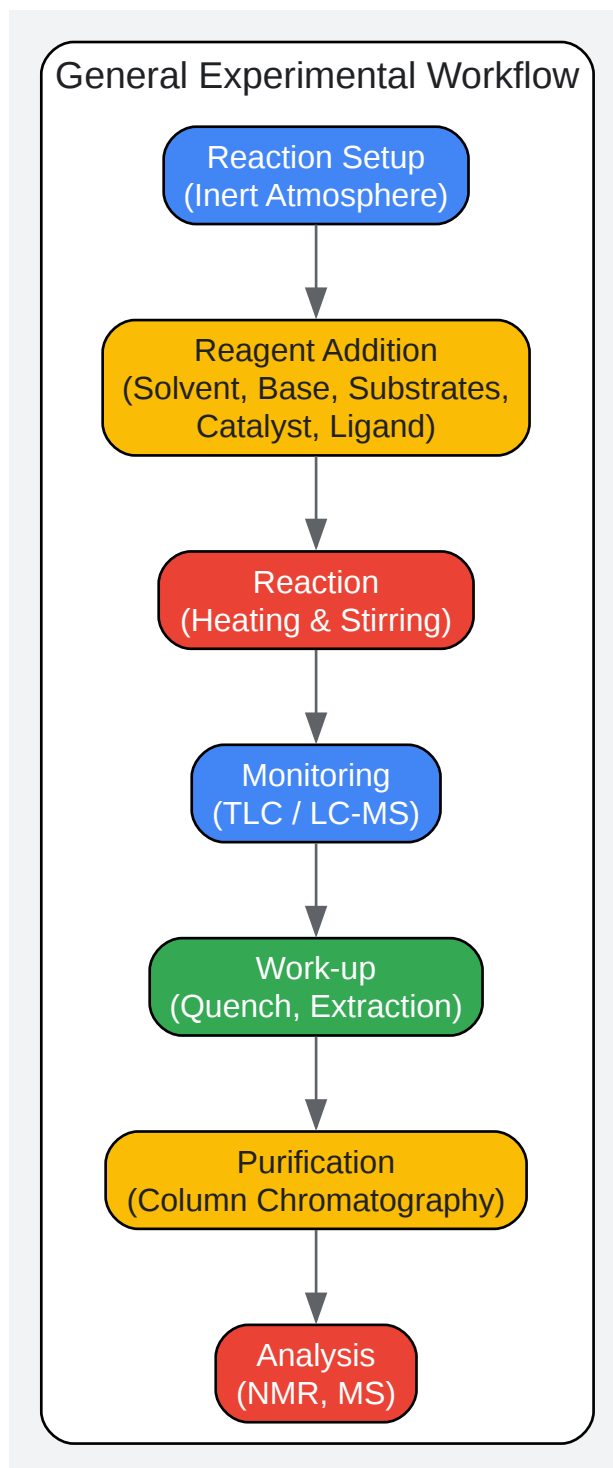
General Experimental Workflow

Reaction Setup
(Inert Atmosphere)

Reagent Addition
(Solvent, Base, Substrates, Catalyst, Ligand)

Reaction
(Heating & Stirring)

Monitoring
(TLC / LC-MS)

Work-up
(Quench, Extraction)

Purification
(Column Chromatography)

Analysis
(NMR, MS)